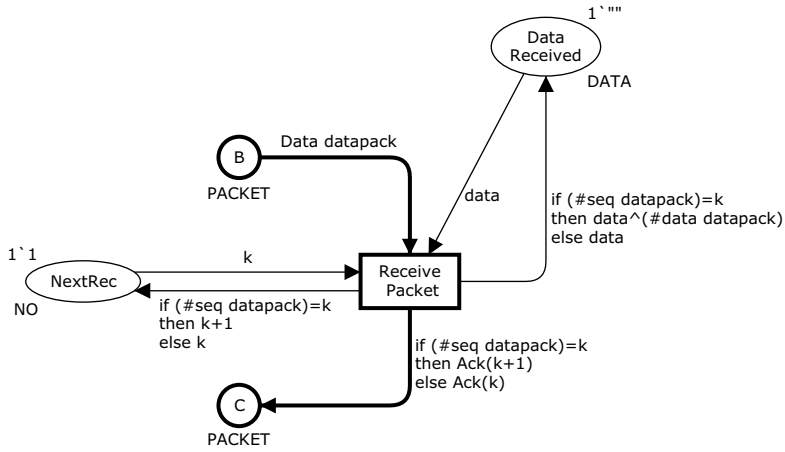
1`""

Data Received

DATA

B

PACKET

Data datapack

data

if (#seq datapack)=k
then data^(#data datapack)
else data

1`1

NextRec

NO

k

Receive Packet

if (#seq datapack)=k
then k+1
else k

if (#seq datapack)=k
then Ack(k+1)
else Ack(k)

C

PACKET